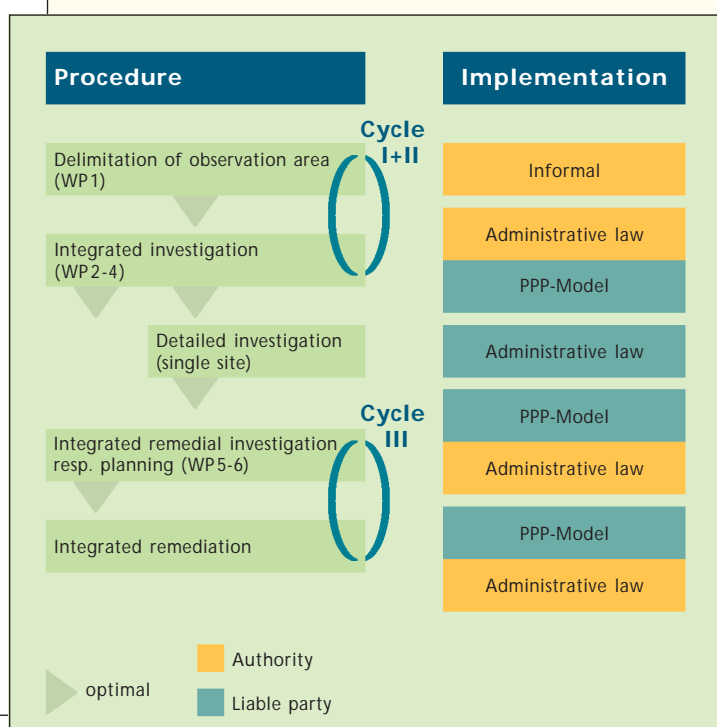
Procedure

Implementation

Cycle I+II

Delimitation of observation area (WP1)

Informal

Integrated investigation (WP2-4)

Administrative law

PPP-Model

Detailed investigation (single site)

Administrative law

Cycle III

PPP-Model

Integrated remedial investigation resp. planning (WP5-6)

Administrative law

PPP-Model

Integrated remediation

Administrative law

Authority

optimal

Liable party